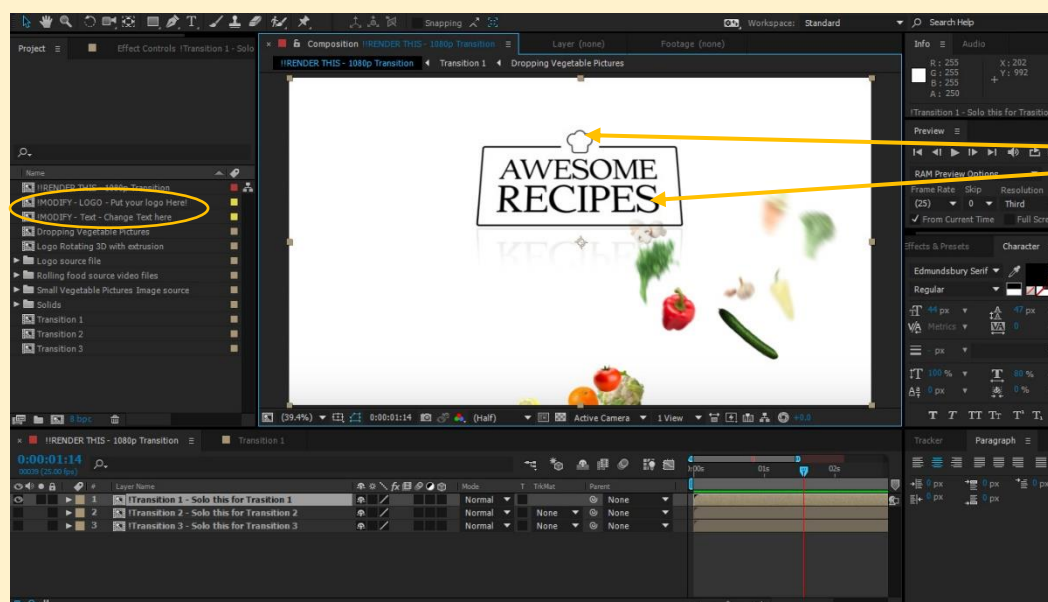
Snapping
Workspace: Standard
Search Help
Project
Effect Controls !Transition 1 - Solo
Composition !!RENDER THIS - 1080p Transition
Layer (none)
Footage (none)
!!RENDER THIS - 1080p Transition
Transition 1
Dropping Vegetable Pictures
Info
Audio
R : 255
G : 255
B : 255
A : 250
X : 202
Y : 992
!Transition 1 - Solo this for Trasitio
Preview
RAM Preview Options
Frame Rate
Skip
Resolution
(25)
0
Third
From Current Time
Full Scre
Effects & Presets
Character
Edmundsbury Serif
Regular
44 px
47 px
Metrics
0
- px
100 %
80 %
0 px
0 %
Name
!!RENDER THIS - 1080p Transition
!MODIFY - LOGO - Put your logo Here!
!MODIFY - Text - Change Text here
Dropping Vegetable Pictures
Logo Rotating 3D with extrusion
Logo source file
Rolling food source video files
Small Vegetable Pictures Image source
Solids
Transition 1
Transition 2
Transition 3
8 bpc
AWESOME RECIPES
(39.4%)
0:00:01:14
(Half)
Active Camera
1 View
+0.0
!!RENDER THIS - 1080p Transition
Transition 1
0:00:01:14
00039 (25.00 fps)
Layer Name
Mode
T TrkMat
Parent
1 !Transition 1 - Solo this for Trasition 1
Normal
None
2 !Transition 2 - Solo this for Transition 2
Normal
None
None
3 !Transition 3 - Solo this for Transition 3
Normal
None
None
0s
01s
02s
Tracker
Paragraph
0 px
0 px
0 px
0 px
0 px